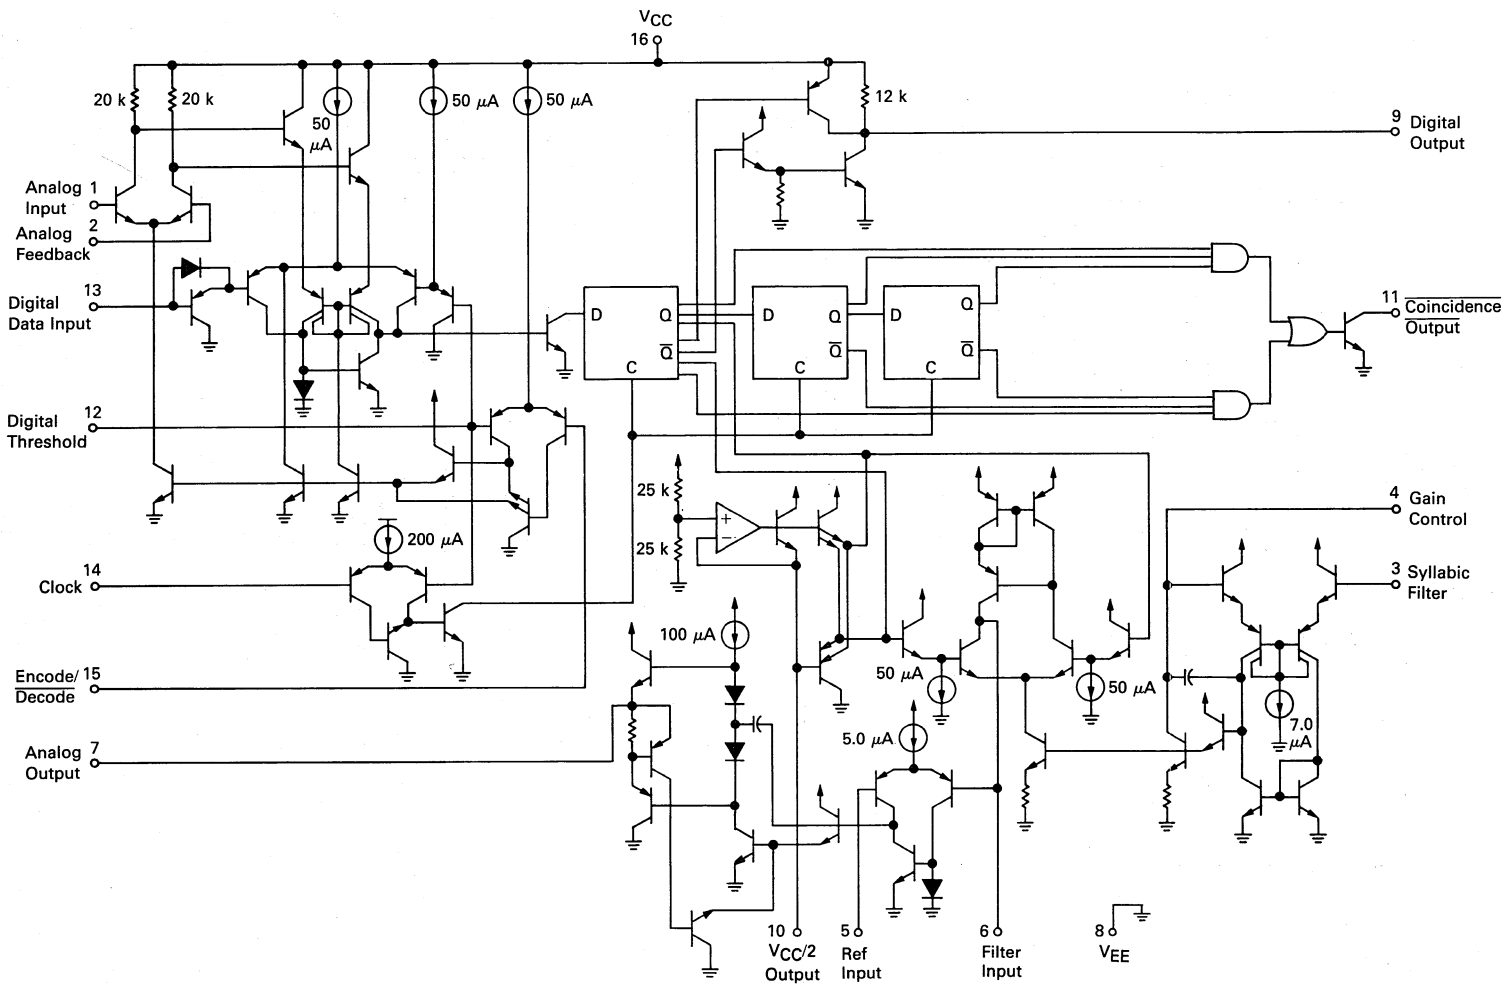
$V_{CC}$
16

20 k
20 k
50 $\mu A$
50 $\mu A$
50 $\mu A$
12 k

9 Digital Output

Analog Input 1
Analog Feedback 2
Digital Data Input 13

D Q $\overline{Q}$ C
D Q $\overline{Q}$ C
D Q $\overline{Q}$ C

11 $\overline{\text{Coincidence}}$ $\overline{\text{Output}}$

Digital Threshold 12

25 k
25 k
+
−

4 Gain Control
3 Syllabic Filter

200 $\mu A$
Clock 14

Encode/ $\overline{\text{Decode}}$ 15

100 $\mu A$
50 $\mu A$
50 $\mu A$
5.0 $\mu A$
7.0 $\mu A$

Analog Output 7

10 $V_{CC}/2$ Output
5 Ref Input
6 Filter Input
8 $V_{EE}$